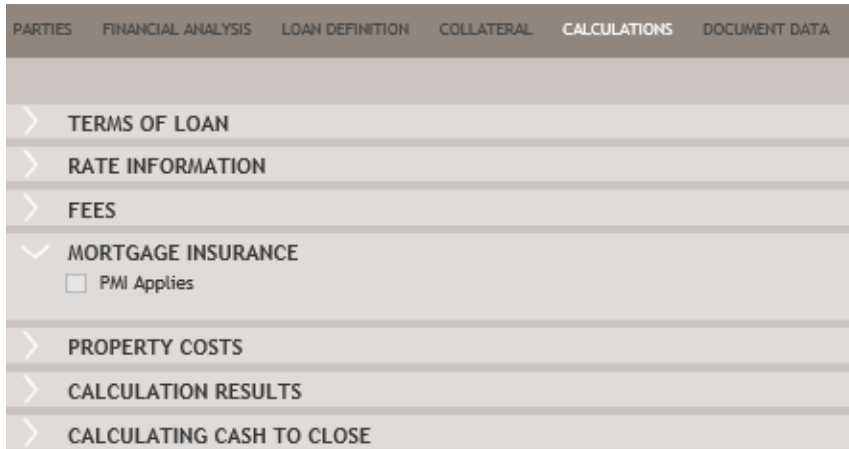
PARTIES FINANCIAL ANALYSIS LOAN DEFINITION COLLATERAL CALCULATIONS DOCUMENT DATA

TERMS OF LOAN

RATE INFORMATION

FEES

MORTGAGE INSURANCE

PMI Applies

PROPERTY COSTS

CALCULATION RESULTS

CALCULATING CASH TO CLOSE